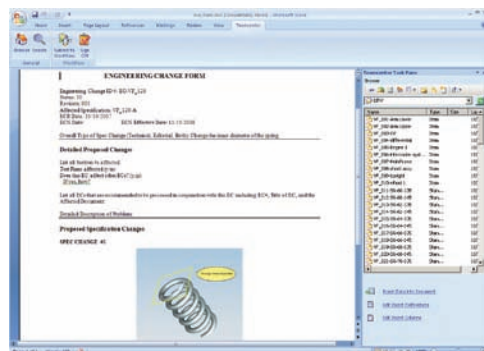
ENGINEERING CHANGE FORM

Engineering Change ID#: ECO-VF_120
Status: 10
Revision: 001
Affected Specification: VF_120-A
ECR Date: 10/10/2007
ECN Date: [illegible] ECN Effective Date: 10/10/2008

Overall Type of Spec Change (Technical, Editorial, Both): Change the inner diameter of the spring

Detailed Proposed Changes

List all Sections to affected.
Test Plans affected by us:
Does this EC affect other EC's? (y/n)
If yes, then?

List all EC's that are recommended to be processed in conjunction with the EC including ECN, Title of EC, and the Affected Document:

Detailed Description of Problem

Proposed Specification Changes

SPEC CHANGE #1

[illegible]

Specification Task Pane
Browse
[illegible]

Insert Data into Document
Edit Word Definitions
Edit Word Library